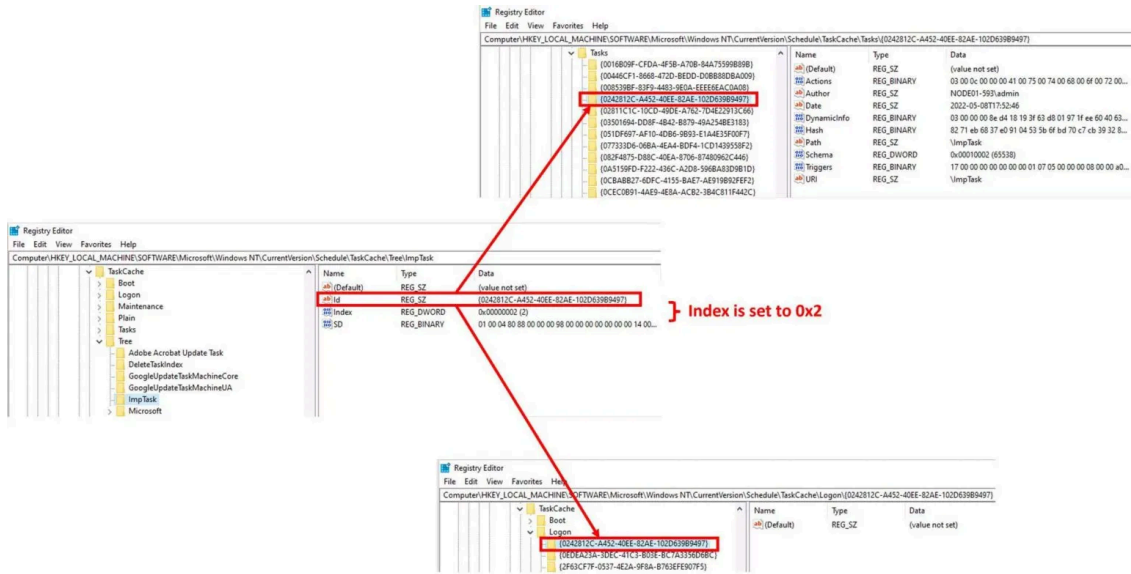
Registry Editor
File Edit View Favorites Help
Computer\HKEY_LOCAL_MACHINE\SOFTWARE\Microsoft\Windows NT\CurrentVersion\Schedule\TaskCache\Tasks\{0242812C-A452-40EE-82AE-102D639B9497}

Tasks
{0016B09F-CFDA-4F5B-A70B-84A75599B89B}
{00446CF1-8668-472D-BEDD-D0BB88DBA009}
{008539BF-83F9-4483-9E0A-EEEE6EAC0A08}
{0242812C-A452-40EE-82AE-102D639B9497}
{02811C1C-10CD-49DE-A762-7D4E22913C66}
{03501694-DD8F-4B42-B879-49A254BE3183}
{051DF697-AF10-4DB6-9B93-E1A4E35F00F7}
{07733D6-06BA-4EA4-BDF4-1CD1439558F2}
{082F4875-D88C-40EA-8706-87480962C446}
{0A5159FD-F222-436C-A2D8-596BA83D9B1D}
{0CBABB27-6DFC-4155-BAE7-AE919B92FEF2}
{0CEC0B91-4AE9-4E8A-ACB2-3B4C811F442C}

| Name | Type | Data |
|---|---|---|
| (Default) | REG_SZ | (value not set) |
| Actions | REG_BINARY | 03 00 0c 00 00 00 41 00 75 00 74 00 68 00 6f 00 72 00... |
| Author | REG_SZ | NODE01-593\admin |
| Date | REG_SZ | 2022-05-08T17:52:46 |
| DynamicInfo | REG_BINARY | 03 00 00 00 8e d4 18 19 3f 63 d8 01 97 1f ee 60 40 63... |
| Hash | REG_BINARY | 82 71 eb 68 37 e0 91 04 53 5b 6f bd 70 c7 cb 39 32 8... |
| Path | REG_SZ | \ImpTask |
| Schema | REG_DWORD | 0x00010002 (65538) |
| Triggers | REG_BINARY | 17 00 00 00 00 00 00 00 01 07 05 00 00 00 08 00 00 a0... |
| URI | REG_SZ | \ImpTask |

Registry Editor
File Edit View Favorites Help
Computer\HKEY_LOCAL_MACHINE\SOFTWARE\Microsoft\Windows NT\CurrentVersion\Schedule\TaskCache\Tree\ImpTask

TaskCache
Boot
Logon
Maintenance
Plain
Tasks
Tree
Adobe Acrobat Update Task
DeleteTaskIndex
GoogleUpdateTaskMachineCore
GoogleUpdateTaskMachineUA
ImpTask
Microsoft

| Name | Type | Data |
|---|---|---|
| (Default) | REG_SZ | (value not set) |
| Id | REG_SZ | {0242812C-A452-40EE-82AE-102D639B9497} |
| Index | REG_DWORD | 0x00000002 (2) |
| SD | REG_BINARY | 01 00 04 80 88 00 00 00 98 00 00 00 00 00 00 00 14 00... |

Index is set to 0x2

Registry Editor
File Edit View Favorites Help
Computer\HKEY_LOCAL_MACHINE\SOFTWARE\Microsoft\Windows NT\CurrentVersion\Schedule\TaskCache\Logon\{0242812C-A452-40EE-82AE-102D639B9497}

TaskCache
Boot
Logon
{0242812C-A452-40EE-82AE-102D639B9497}
{0EDEA23A-3DEC-41C3-B03E-BC7A3356D6BC}
{2F63CF7F-0537-4E2A-9F8A-B763EFE907F5}

| Name | Type | Data |
|---|---|---|
| (Default) | REG_SZ | (value not set) |